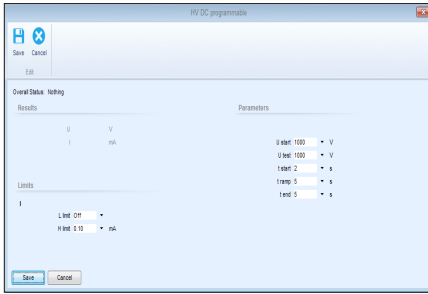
HV DC programmable

Save Cancel

Edit

Overall Status: Nothing

Results

U V

I mA

Limits

I

L limit Off

H limit 0.10 mA

Parameters

U start 1000 V

U test 1000 V

t start 2 s

t ramp 5 s

t end 5 s

Save Cancel